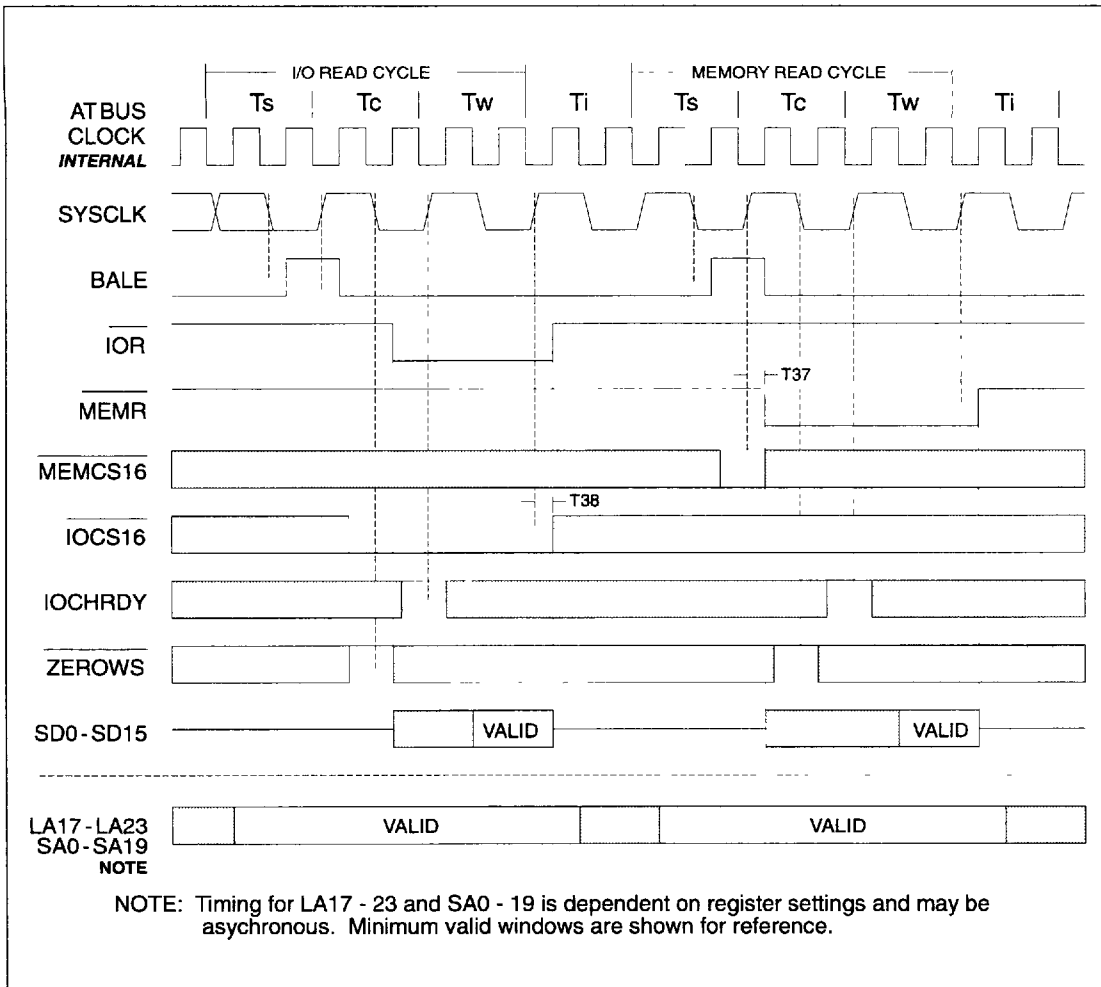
I/O READ CYCLE

MEMORY READ CYCLE

AT BUS CLOCK *INTERNAL*

Ts Tc Tw Ti Ts Tc Tw Ti

SYSCLK

BALE

$\overline{IOR}$

T37

$\overline{MEMR}$

$\overline{MEMCS16}$

T38

$\overline{IOCS16}$

IOCHRDY

$\overline{ZEROWS}$

SD0 - SD15

VALID

VALID

LA17 - LA23 SA0 - SA19 NOTE

VALID

VALID

NOTE: Timing for LA17 - 23 and SA0 - 19 is dependent on register settings and may be asychronous. Minimum valid windows are shown for reference.